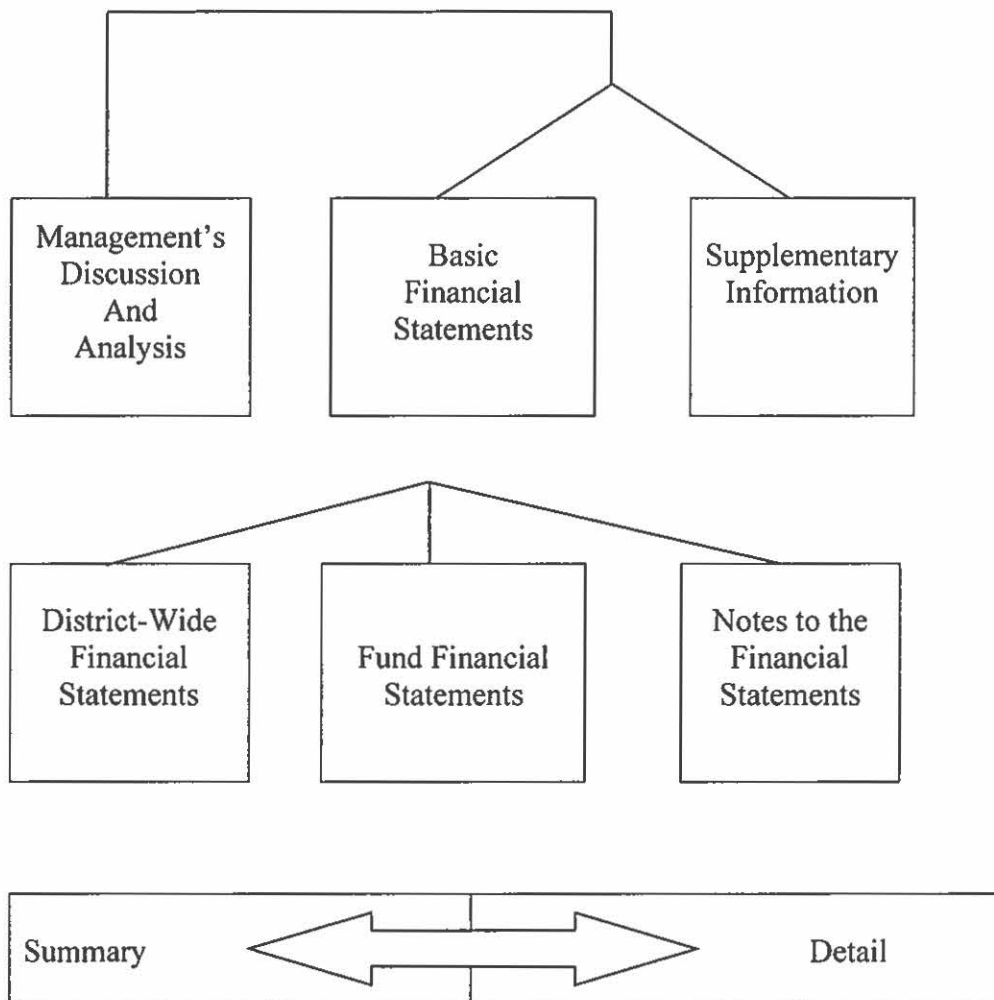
Management's Discussion And Analysis

Basic Financial Statements

Supplementary Information

District-Wide Financial Statements

Fund Financial Statements

Notes to the Financial Statements

Summary

Detail